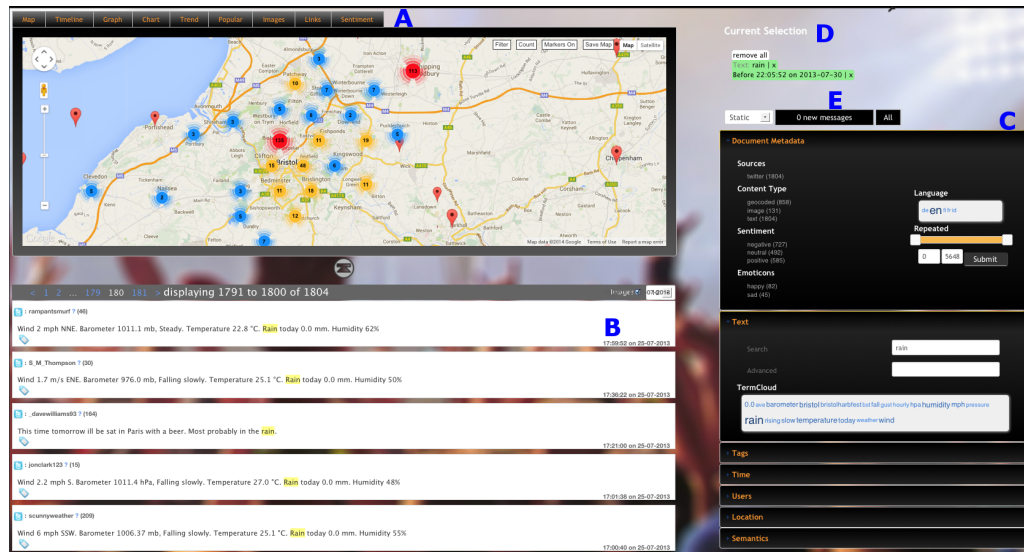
Map Timeline Graph Chart Trend Popular Images Links Sentiment

A

Filter Count Markers On Save Map Map Satellite

Bristol Keynsham Clevedon Portishead Chippenham

Map data ©2014 Google Terms of Use Report a map error

< 1 2 ... 179 180 181 > displaying 1791 to 1800 of 1804

Images 07/2018

B

: rampantsmurf ? (46)
Wind 2 mph NNE. Barometer 1011.1 mb, Steady. Temperature 22.8 °C. Rain today 0.0 mm. Humidity 62%
17:59:52 on 25-07-2013

: S_M_Thompson ? (30)
Wind 1.7 m/s ENE. Barometer 976.0 mb, Falling slowly. Temperature 25.1 °C. Rain today 0.0 mm. Humidity 50%
17:36:22 on 25-07-2013

: _davewilliams93 ? (164)
This time tomorrow ill be sat in Paris with a beer. Most probably in the rain.
17:21:00 on 25-07-2013

: jonclark123 ? (15)
Wind 2.2 mph S. Barometer 1011.4 hPa, Falling slowly. Temperature 27.0 °C. Rain today 0.0 mm. Humidity 48%
17:01:38 on 25-07-2013

: scunnyweather ? (209)
Wind 6 mph SSW. Barometer 1006.37 mb, Falling slowly. Temperature 25.1 °C. Rain today 0.0 mm. Humidity 55%
17:00:40 on 25-07-2013

Current Selection D

remove all
Text: rain | x
Before 22:05:52 on 2013-07-30 | x

E

Static 0 new messages All

C

Document Metadata

Sources
twitter (1804)

Content Type
geocoded (858)
image (131)
text (1804)

Sentiment
negative (727)
neutral (492)
positive (585)

Emoticons
happy (82)
sad (45)

Language
de en fr nl

Repeated
0 5648 Submit

Text

Search rain

Advanced

TermCloud
0.0 ave barometer bristol bristolharbfest bst fall gust hourly hpa humidity mph pressure rain rising slow temperature today weather wind

Tags

Time

Users

Location

Semantics